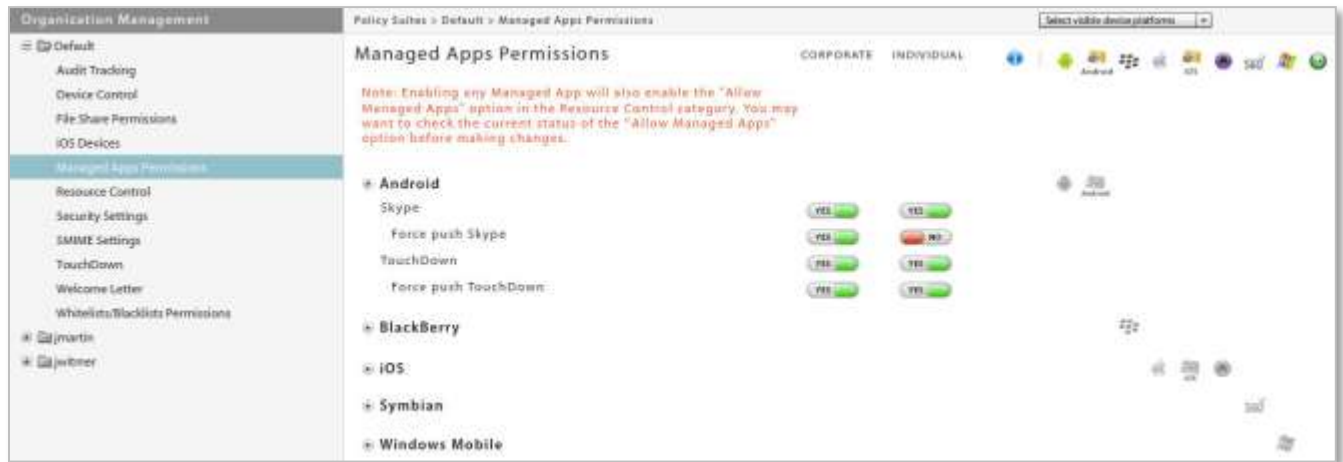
Organization Management

Default
Audit Tracking
Device Control
File Share Permissions
iOS Devices
Managed Apps Permissions
Resource Control
Security Settings
SMIME Settings
TouchDown
Welcome Letter
Whitelists/Blacklists Permissions
jmartin
jwitmer

Policy Suites > Default > Managed Apps Permissions

Select visible device platforms

Managed Apps Permissions

CORPORATE INDIVIDUAL

Android iOS

Note: Enabling any Managed App will also enable the "Allow Managed Apps" option in the Resource Control category. You may want to check the current status of the "Allow Managed Apps" option before making changes.

Android

Android

Skype YES YES

Force push Skype YES NO

TouchDown YES YES

Force push TouchDown YES YES

BlackBerry

iOS

iOS

Symbian

Windows Mobile